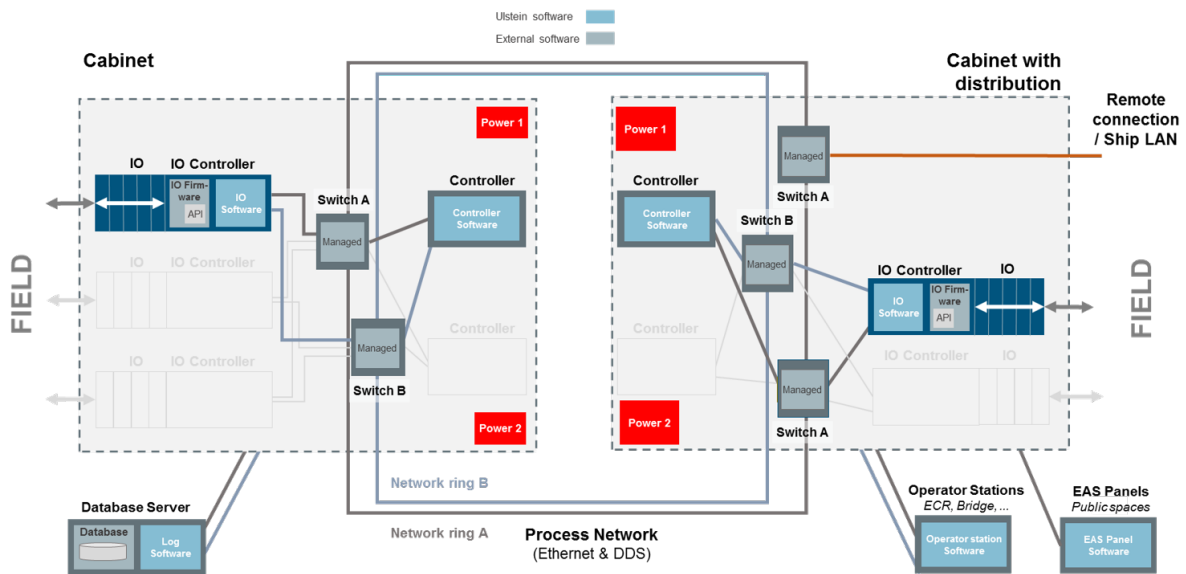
Ulstein software

External software

Cabinet

Cabinet with distribution

Remote connection / Ship LAN

Power 1

Power 1

IO

IO Controller

IO Firmware

API

IO Software

Switch A

Managed

Controller

Controller Software

Controller

Controller Software

Managed

Switch A

Switch B

Managed

IO

IO Controller

FIELD

IO

IO Controller

Managed

Switch B

Controller

Controller

IO Controller

IO Software

IO Firmware

API

IO

FIELD

IO Controller

IO

Managed

Switch A

Power 2

Power 2

Network ring B

Database Server

Database

Log Software

Network ring A

Process Network
(Ethernet & DDS)

Operator Stations
ECR, Bridge, ...

Operator station Software

EAS Panels
Public spaces

EAS Panel Software